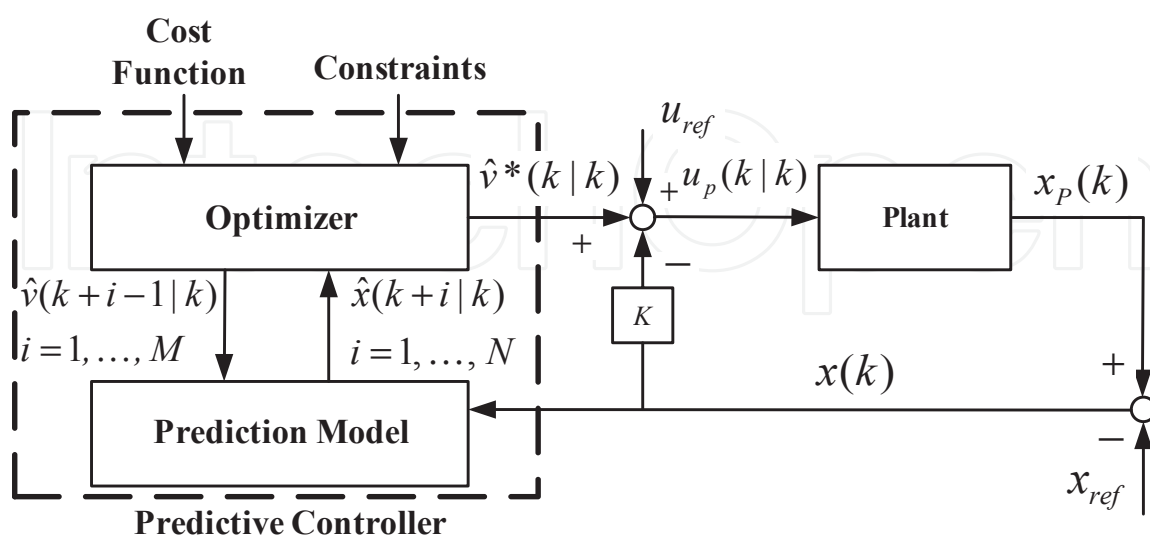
Cost Function

Constraints

$u_{ref}$

Optimizer

$\hat{v}^*(k|k)$

$+$

$u_p(k|k)$

$+$

$-$

Plant

$x_P(k)$

$\hat{v}(k+i-1|k)$

$i=1,\ldots,M$

$\hat{x}(k+i|k)$

$i=1,\ldots,N$

$K$

$x(k)$

$+$

$-$

Prediction Model

$x_{ref}$

Predictive Controller